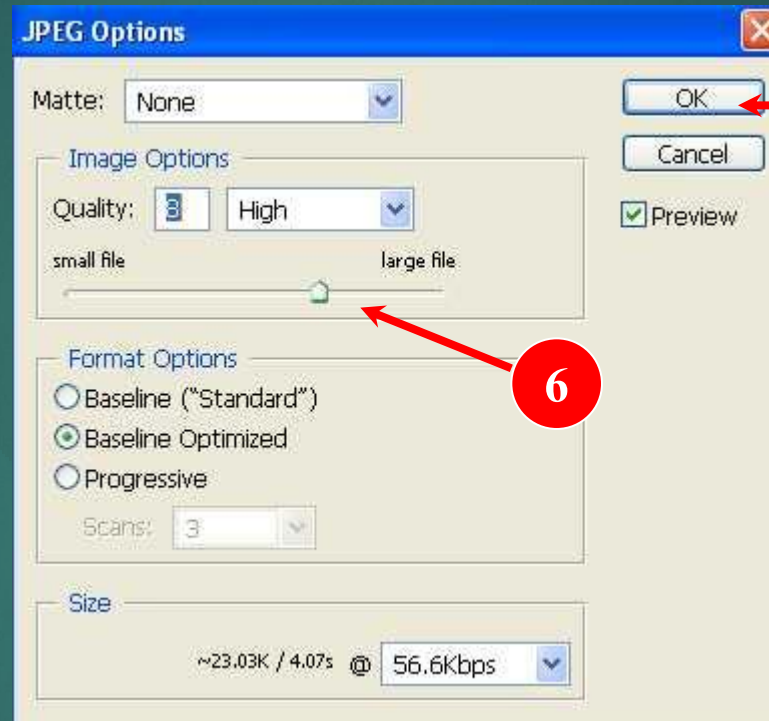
JPEG Options

Matte: None

OK

Cancel

Preview

Image Options

Quality: 8 High

small file large file

6

Format Options

Baseline ("Standard")

Baseline Optimized

Progressive

Scans: 3

Size

~23.03K / 4.07s @ 56.6Kbps